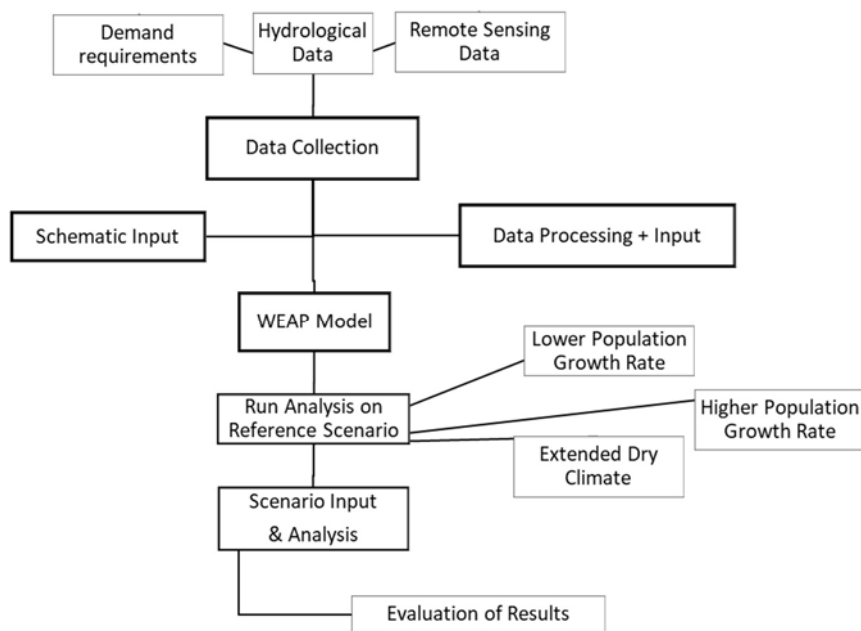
Demand requirements

Hydrological Data

Remote Sensing Data

Data Collection

Schematic Input

Data Processing + Input

WEAP Model

Lower Population Growth Rate

Run Analysis on Reference Scenario

Higher Population Growth Rate

Extended Dry Climate

Scenario Input & Analysis

Evaluation of Results